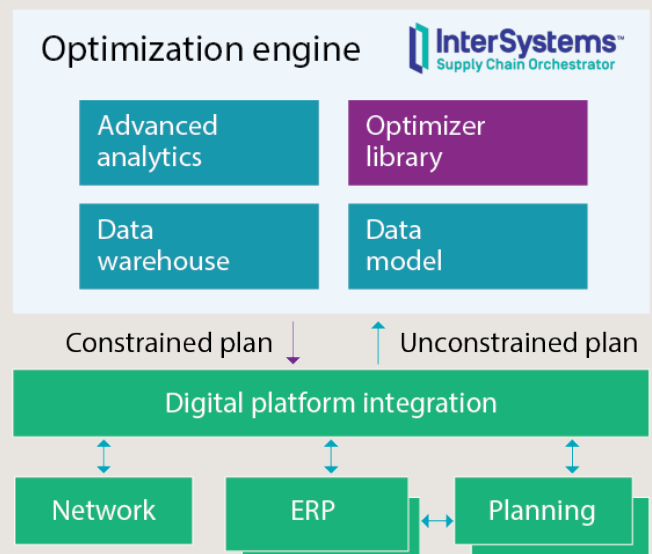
Optimization engine

InterSystems™
Supply Chain Orchestrator

Advanced analytics

Optimizer library

Data warehouse

Data model

Constrained plan

Unconstrained plan

Digital platform integration

Network

ERP

Planning